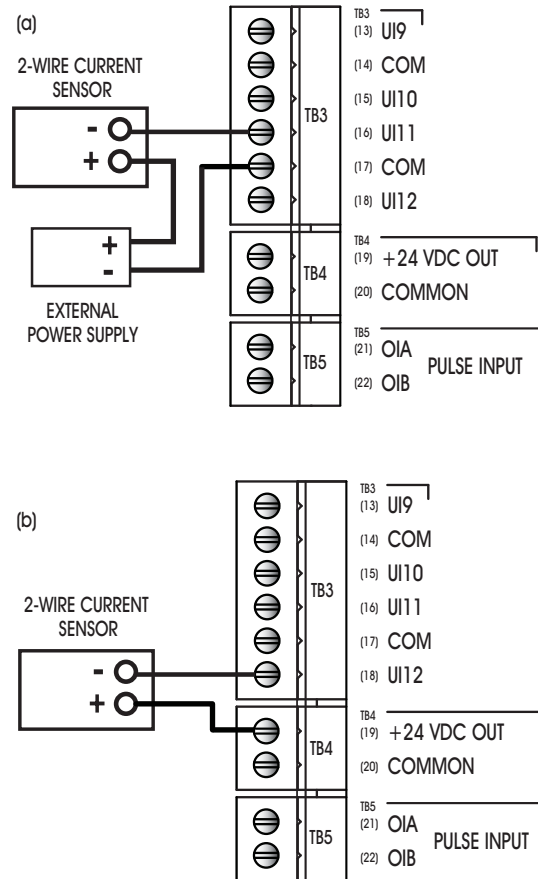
(a)

2-WIRE CURRENT SENSOR

-
+

+
-

EXTERNAL POWER SUPPLY

TB3

TB4

TB5

TB3
(13) UI9
(14) COM
(15) UI10
(16) UI11
(17) COM
(18) UI12

TB4
(19) +24 VDC OUT
(20) COMMON

TB5
(21) OIA
(22) OIB
PULSE INPUT

(b)

2-WIRE CURRENT SENSOR

-
+

TB3

TB4

TB5

TB3
(13) UI9
(14) COM
(15) UI10
(16) UI11
(17) COM
(18) UI12

TB4
(19) +24 VDC OUT
(20) COMMON

TB5
(21) OIA
(22) OIB
PULSE INPUT